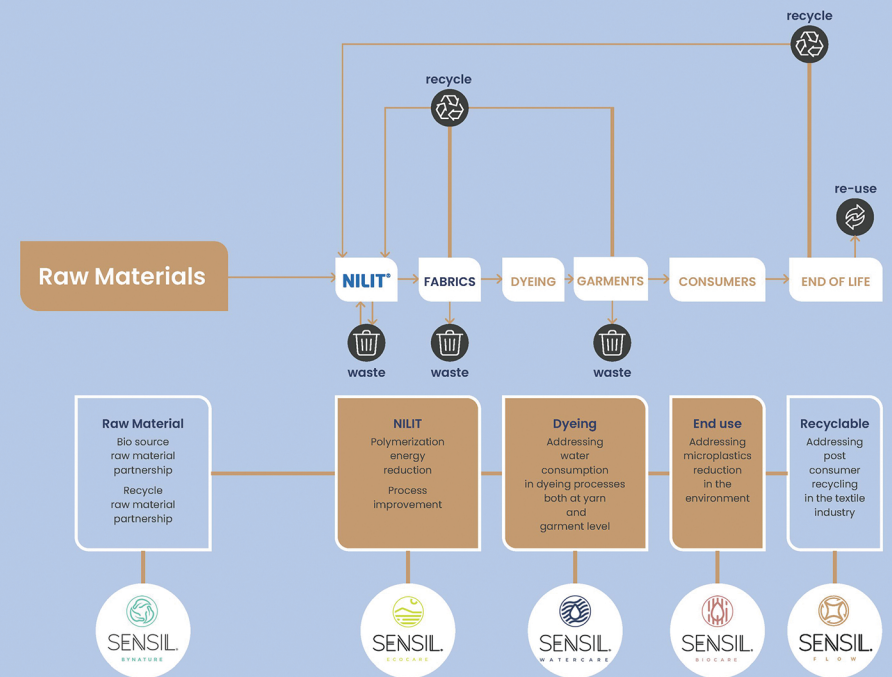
recycle

recycle

re-use

Raw Materials

NILIT®

FABRICS

DYEING

GARMENTS

CONSUMERS

END OF LIFE

waste

waste

waste

Raw Material
Bio source raw material partnership
Recycle raw material partnership

NILIT
Polymerization energy reduction
Process improvement

Dyeing
Addressing water consumption in dyeing processes both at yarn and garment level

End use
Addressing microplastics reduction in the environment

Recyclable
Addressing post consumer recycling in the textile industry

SENSIL.
SYNATURE

SENSIL.
ECOCARE

SENSIL.
WATERCARE

SENSIL.
BIOCARE

SENSIL.
FLOW